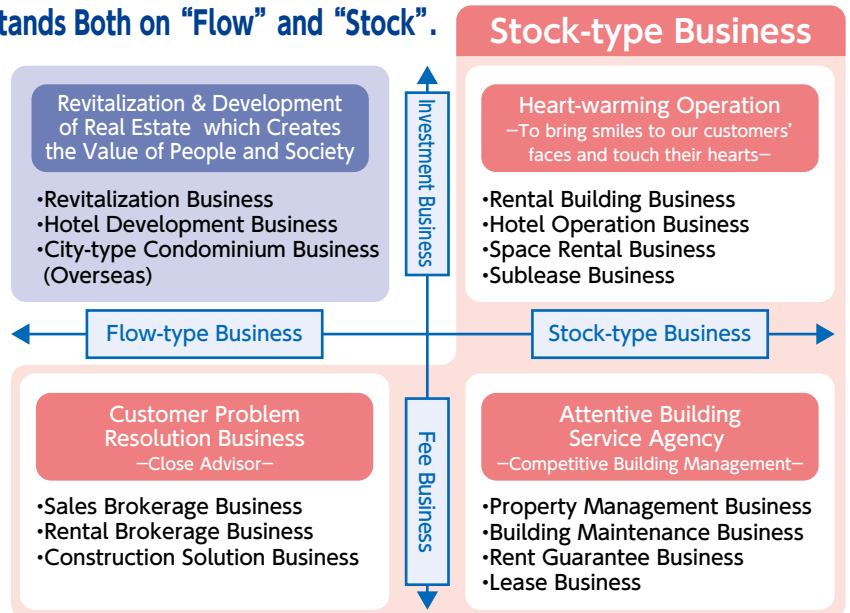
tands Both on "Flow" and "Stock".

Stock-type Business

Revitalization & Development of Real Estate which Creates the Value of People and Society

•Revitalization Business
•Hotel Development Business
•City-type Condominium Business (Overseas)

Investment Business

Heart-warming Operation
—To bring smiles to our customers' faces and touch their hearts—

•Rental Building Business
•Hotel Operation Business
•Space Rental Business
•Sublease Business

Flow-type Business

Stock-type Business

Customer Problem Resolution Business
—Close Advisor—

•Sales Brokerage Business
•Rental Brokerage Business
•Construction Solution Business

Fee Business

Attentive Building Service Agency
—Competitive Building Management—

•Property Management Business
•Building Maintenance Business
•Rent Guarantee Business
•Lease Business